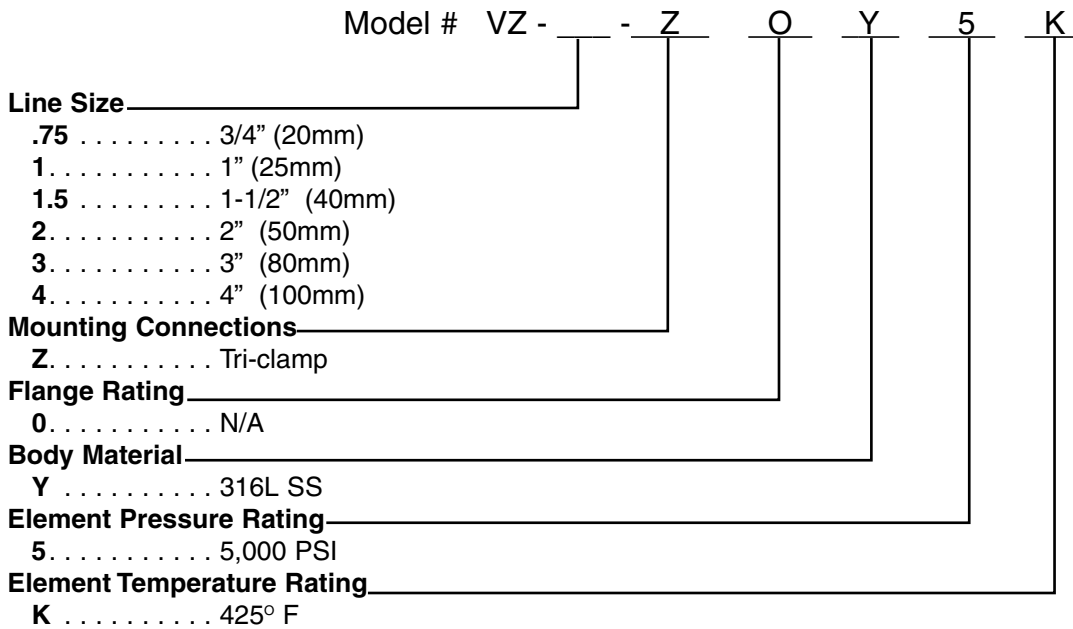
Model # VZ - ___ - Z O Y 5 K

**Line Size**
**.75** . . . . . . . . . . 3/4” (20mm)
**1** . . . . . . . . . . . 1” (25mm)
**1.5** . . . . . . . . . . 1-1/2” (40mm)
**2** . . . . . . . . . . . 2” (50mm)
**3** . . . . . . . . . . . 3” (80mm)
**4** . . . . . . . . . . . 4” (100mm)

**Mounting Connections**
**Z** . . . . . . . . . . . Tri-clamp

**Flange Rating**
**0** . . . . . . . . . . . N/A

**Body Material**
**Y** . . . . . . . . . . . 316L SS

**Element Pressure Rating**
**5** . . . . . . . . . . . 5,000 PSI

**Element Temperature Rating**
**K** . . . . . . . . . . . 425$^{\circ}$ F